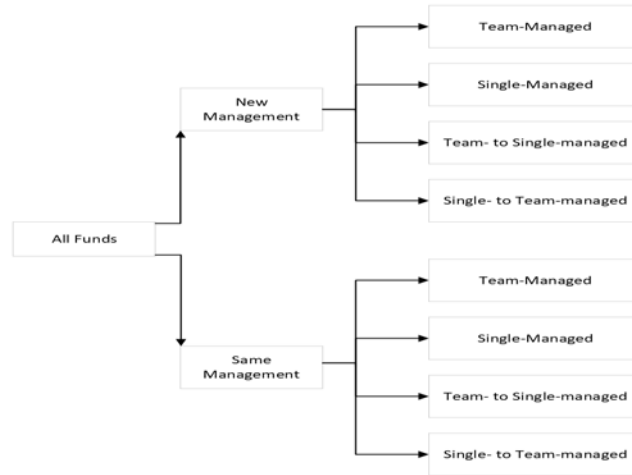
All Funds

New Management

Team-Managed

Single-Managed

Team- to Single-managed

Single- to Team-managed

Same Management

Team-Managed

Single-Managed

Team- to Single-managed

Single- to Team-managed